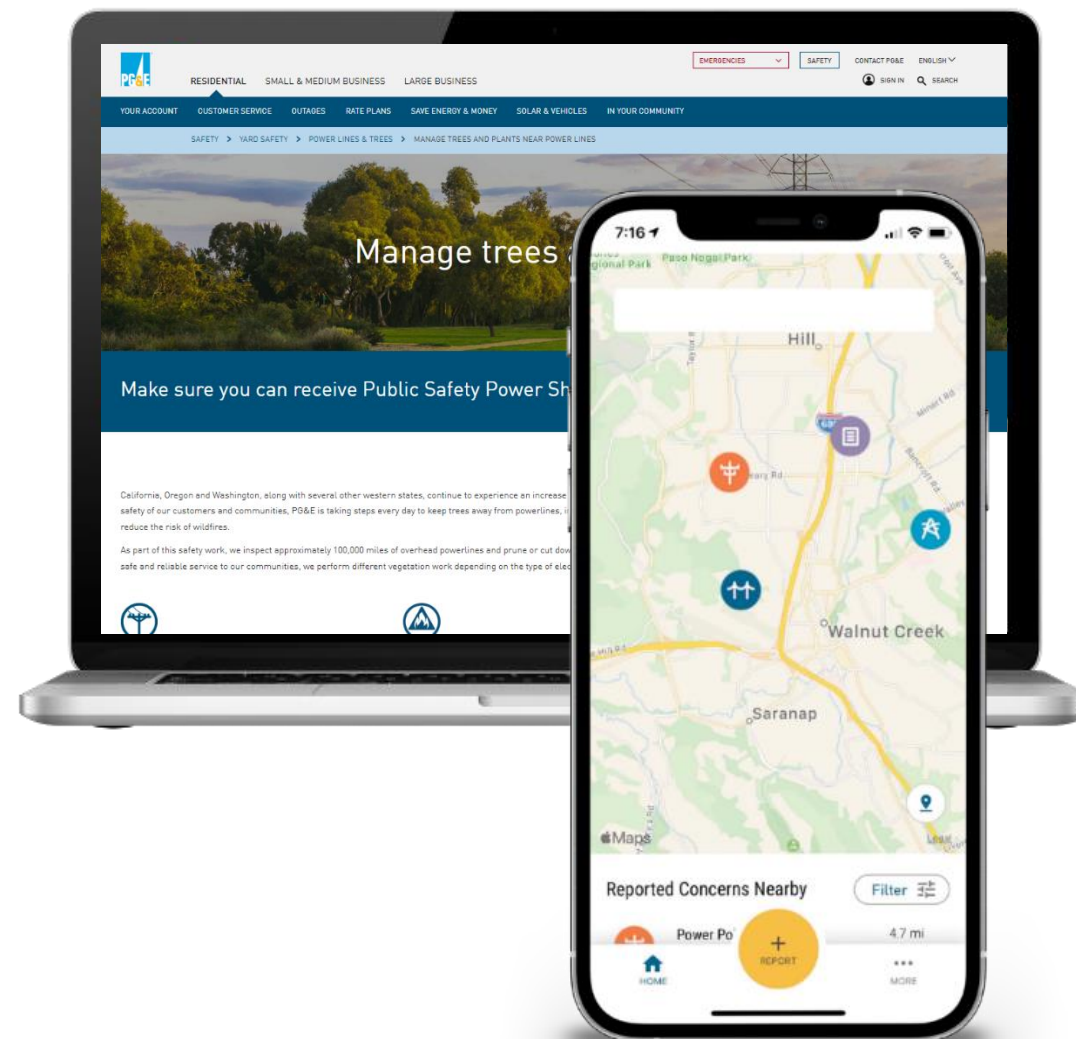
PG&E

RESIDENTIAL SMALL & MEDIUM BUSINESS LARGE BUSINESS

EMERGENCIES SAFETY CONTACT PG&E ENGLISH

SIGN IN SEARCH

YOUR ACCOUNT CUSTOMER SERVICE OUTAGES RATE PLANS SAVE ENERGY & MONEY SOLAR & VEHICLES IN YOUR COMMUNITY

SAFETY > YARD SAFETY > POWER LINES & TREES > MANAGE TREES AND PLANTS NEAR POWER LINES

Manage trees a

Make sure you can receive Public Safety Power Sh

California, Oregon and Washington, along with several other western states, continue to experience an increase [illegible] safety of our customers and communities, PG&E is taking steps every day to keep trees away from powerlines, i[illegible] reduce the risk of wildfires.

As part of this safety work, we inspect approximately 100,000 miles of overhead powerlines and prune or cut dow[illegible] safe and reliable service to our communities, we perform different vegetation work depending on the type of elec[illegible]

7:16

Paso Nogal Park

Hill

Walnut Creek

Saranap

Maps

Reported Concerns Nearby

Filter

Power Po

4.7 mi

REPORT

HOME

MORE